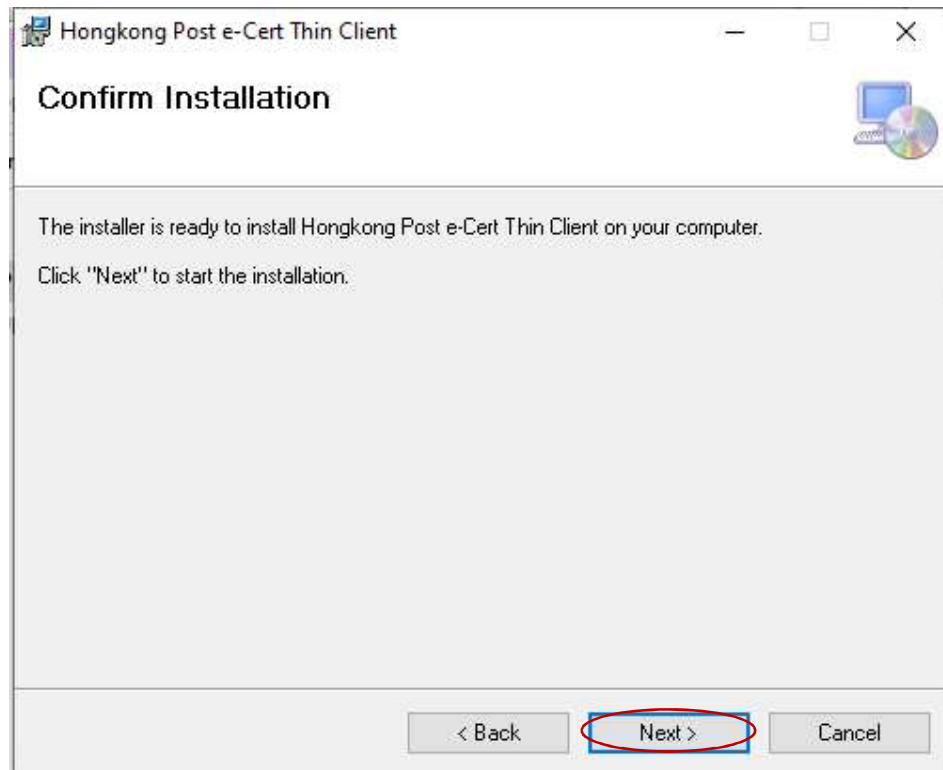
Hongkong Post e-Cert Thin Client

Confirm Installation

The installer is ready to install Hongkong Post e-Cert Thin Client on your computer.

Click "Next" to start the installation.

< Back Next > Cancel